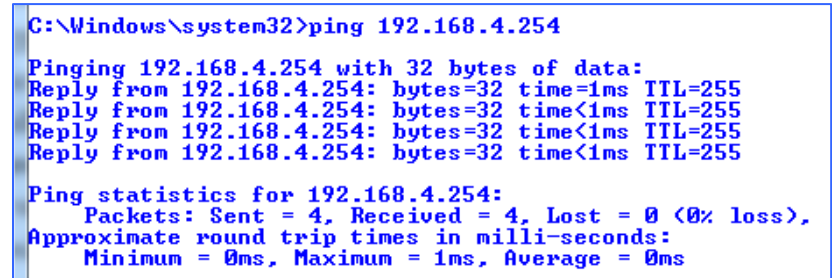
C:\Windows\system32>ping 192.168.4.254

Pinging 192.168.4.254 with 32 bytes of data:
Reply from 192.168.4.254: bytes=32 time=1ms TTL=255
Reply from 192.168.4.254: bytes=32 time<1ms TTL=255
Reply from 192.168.4.254: bytes=32 time<1ms TTL=255
Reply from 192.168.4.254: bytes=32 time<1ms TTL=255

Ping statistics for 192.168.4.254:
Packets: Sent = 4, Received = 4, Lost = 0 (0% loss),
Approximate round trip times in milli-seconds:
Minimum = 0ms, Maximum = 1ms, Average = 0ms